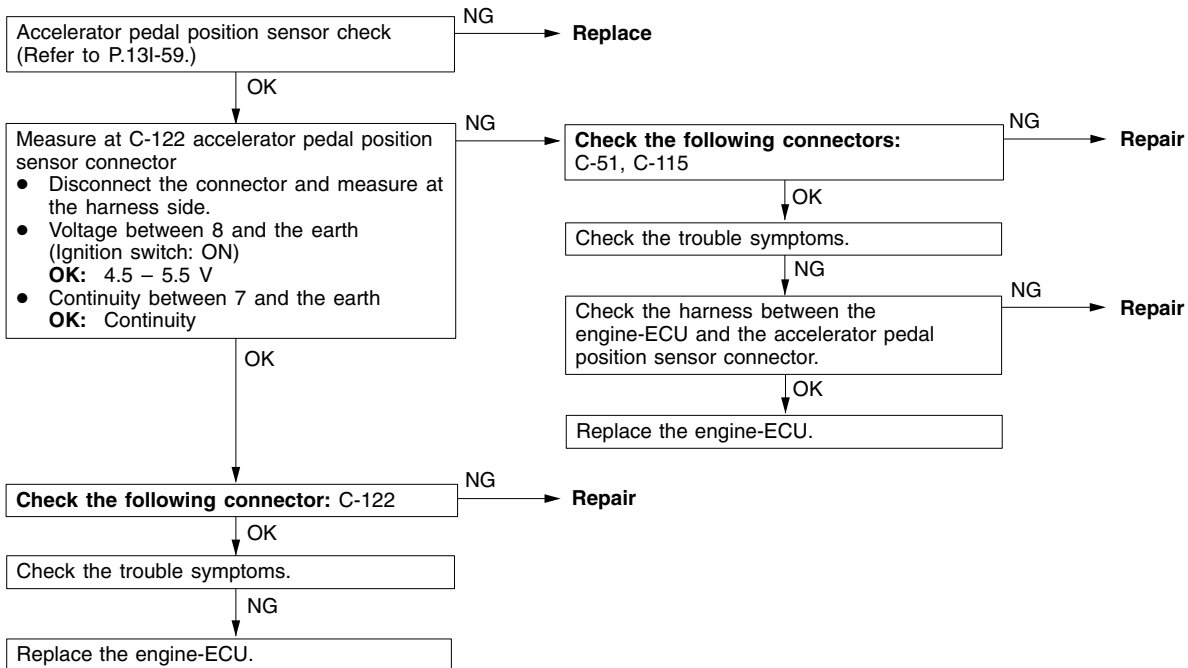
Accelerator pedal position sensor check (Refer to P.13I-59.)

NG

Replace

OK

Measure at C-122 accelerator pedal position sensor connector
● Disconnect the connector and measure at the harness side.
● Voltage between 8 and the earth (Ignition switch: ON)
**OK:** 4.5 – 5.5 V
● Continuity between 7 and the earth
**OK:** Continuity

NG

**Check the following connectors:** C-51, C-115

NG

Repair

OK

Check the trouble symptoms.

NG

Check the harness between the engine-ECU and the accelerator pedal position sensor connector.

NG

Repair

OK

Replace the engine-ECU.

OK

**Check the following connector:** C-122

NG

Repair

OK

Check the trouble symptoms.

NG

Replace the engine-ECU.